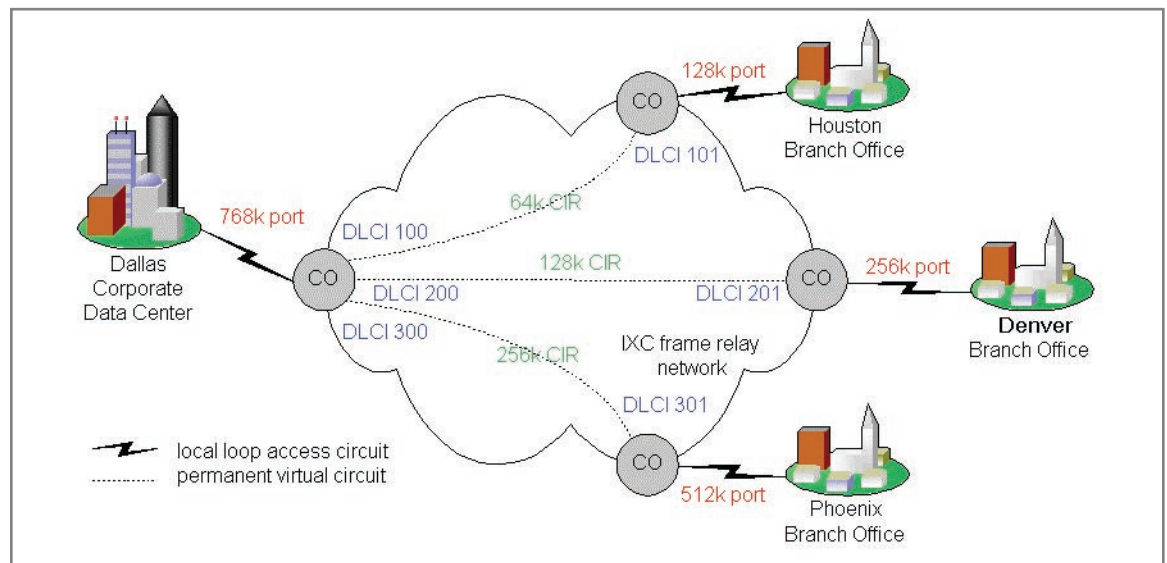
128k port
CO
Houston Branch Office
DLCI 101
64k CIR
768k port
DLCI 100
Dallas Corporate Data Center
CO
128k CIR
CO
256k port
DLCI 200
DLCI 201
Denver Branch Office
DLCI 300
256k CIR
IXC frame relay network
DLCI 301
local loop access circuit
permanent virtual circuit
CO
512k port
Phoenix Branch Office